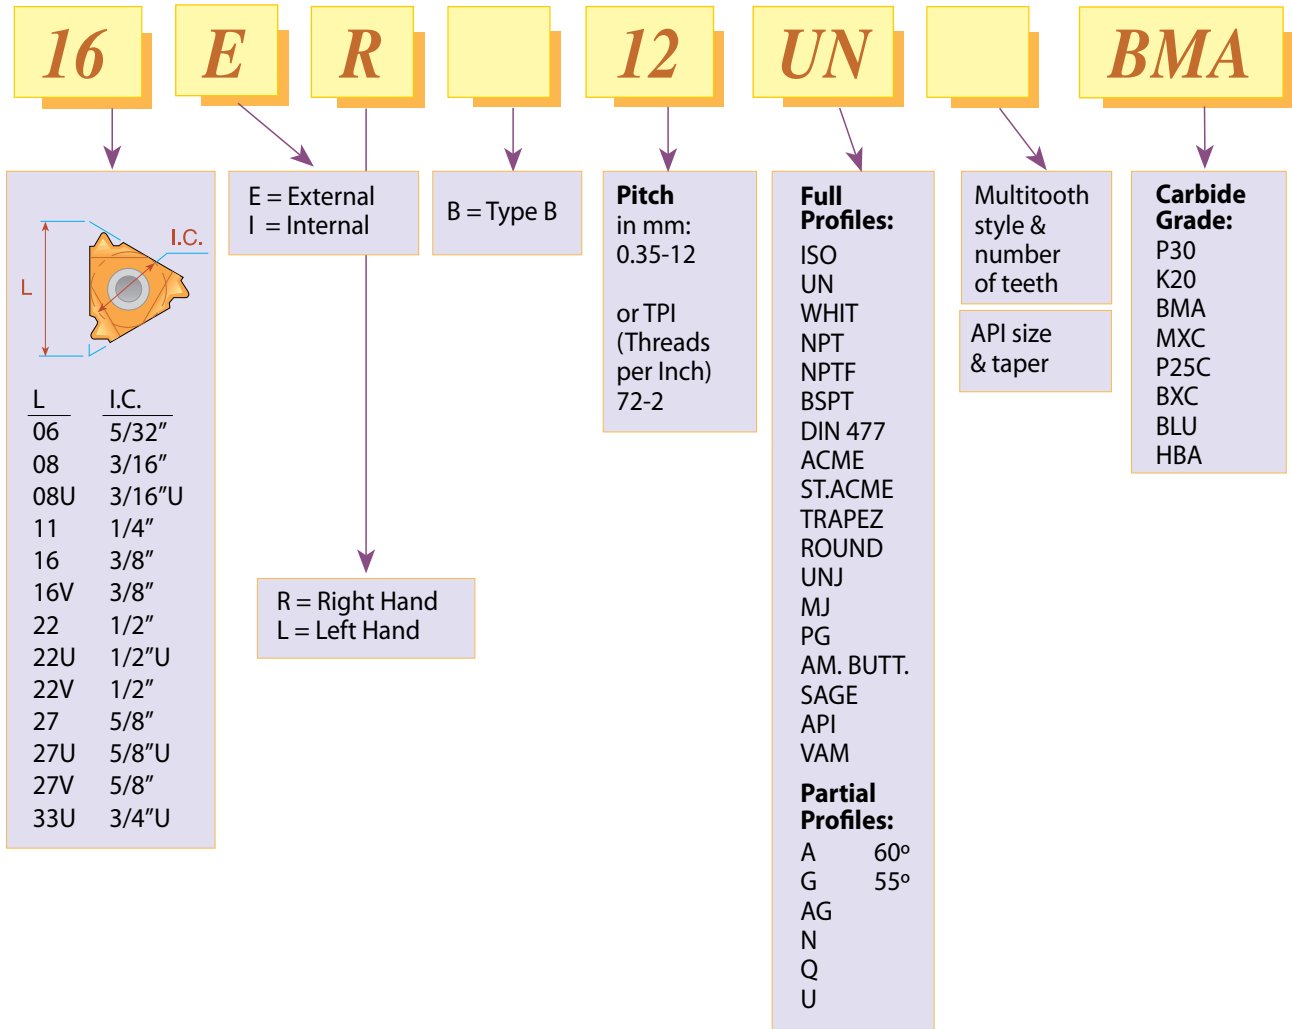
16 E R 12 UN BMA

I.C.

L

| L | I.C. |
|---|---|
| 06 | 5/32″ |
| 08 | 3/16″ |
| 08U | 3/16″U |
| 11 | 1/4″ |
| 16 | 3/8″ |
| 16V | 3/8″ |
| 22 | 1/2″ |
| 22U | 1/2″U |
| 22V | 1/2″ |
| 27 | 5/8″ |
| 27U | 5/8″U |
| 27V | 5/8″ |
| 33U | 3/4″U |

E = External
I = Internal

R = Right Hand
L = Left Hand

B = Type B

**Pitch**
in mm:
0.35-12

or TPI
(Threads
per Inch)
72-2

**Full Profiles:**
ISO
UN
WHIT
NPT
NPTF
BSPT
DIN 477
ACME
ST.ACME
TRAPEZ
ROUND
UNJ
MJ
PG
AM. BUTT.
SAGE
API
VAM

**Partial Profiles:**
A 60º
G 55º
AG
N
Q
U

Multitooth style & number of teeth

API size & taper

**Carbide Grade:**
P30
K20
BMA
MXC
P25C
BXC
BLU
HBA